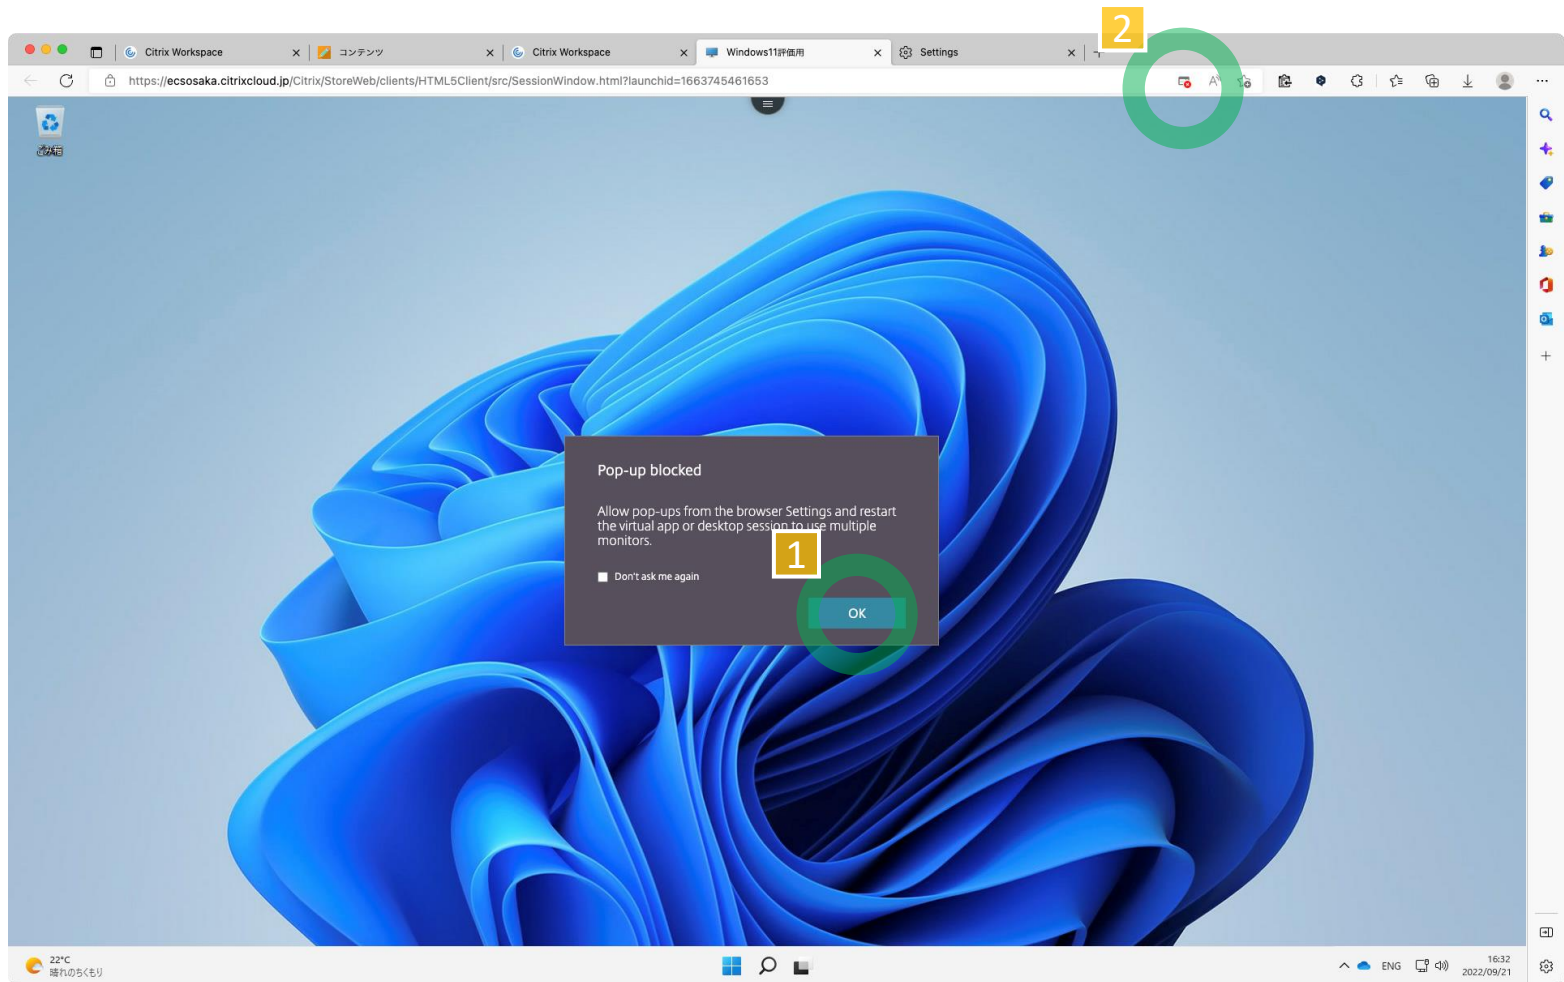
Citrix Workspace
コンテンツ
Citrix Workspace
Windows11評価用
Settings

https://ecsosaka.citrixcloud.jp/Citrix/StoreWeb/clients/HTML5Client/src/SessionWindow.html?launchid=1663745461653

2

ごみ箱

Pop-up blocked

Allow pop-ups from the browser Settings and restart the virtual app or desktop session to use multiple monitors.

1

Don't ask me again

OK

22°C
晴れのちくもり

ENG
16:32
2022/09/21